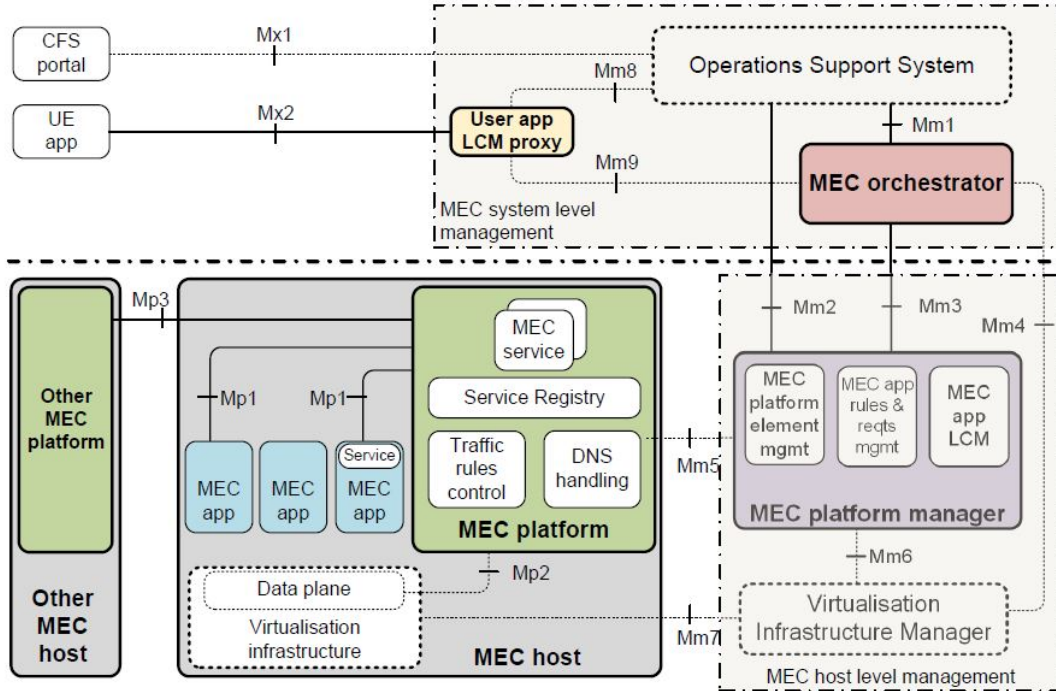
CFS portal

Mx1

UE app

Mx2

Operations Support System

Mm8

User app LCM proxy

Mm1

Mm9

MEC orchestrator

MEC system level management

Other MEC platform

Mp3

MEC service

Mp1

Mp1

Service Registry

Mm2

Mm3

Mm4

Traffic rules control

DNS handling

Mm5

MEC platform element mgmt

MEC app rules & reqts mgmt

MEC app LCM

Service

MEC app

MEC app

MEC app

MEC platform

MEC platform manager

Mm6

Mp2

Data plane

Virtualisation infrastructure

Mm7

Virtualisation Infrastructure Manager

Other MEC host

MEC host

MEC host level management